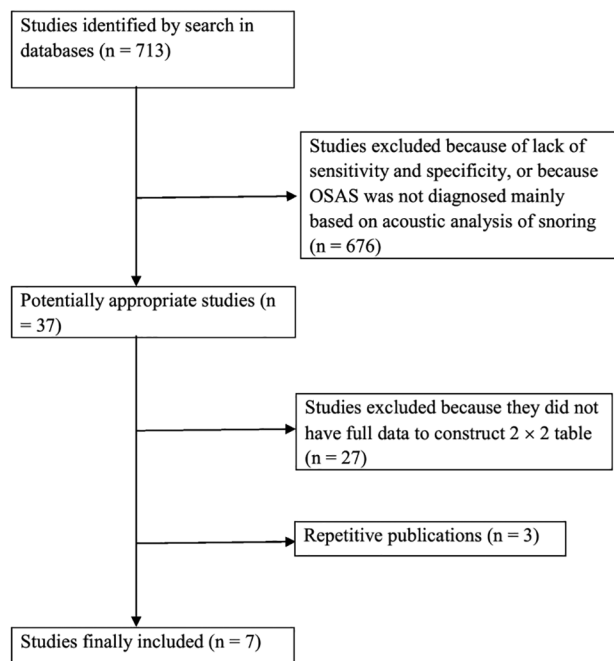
Studies identified by search in databases (n = 713)

Studies excluded because of lack of sensitivity and specificity, or because OSAS was not diagnosed mainly based on acoustic analysis of snoring (n = 676)

Potentially appropriate studies (n = 37)

Studies excluded because they did not have full data to construct 2 × 2 table (n = 27)

Repetitive publications (n = 3)

Studies finally included (n = 7)